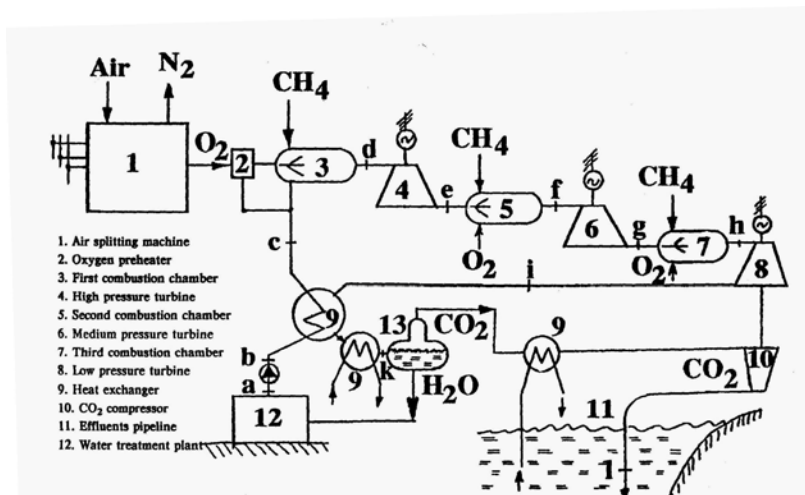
Air
$N_2$
$CH_4$
1
$O_2$
2
3
d
4
$CH_4$
e
5
f
6
$CH_4$
g
7
h
8
$O_2$
$O_2$
c
i

1. Air splitting machine
2. Oxygen preheater
3. First combustion chamber
4. High pressure turbine
5. Second combustion chamber
6. Medium pressure turbine
7. Third combustion chamber
8. Low pressure turbine
9. Heat exchanger
10. $CO_2$ compressor
11. Effluents pipeline
12. Water treatment plant

9
13
$CO_2$
9
b
a
9
k
$H_2O$
$CO_2$
10
12
11
1